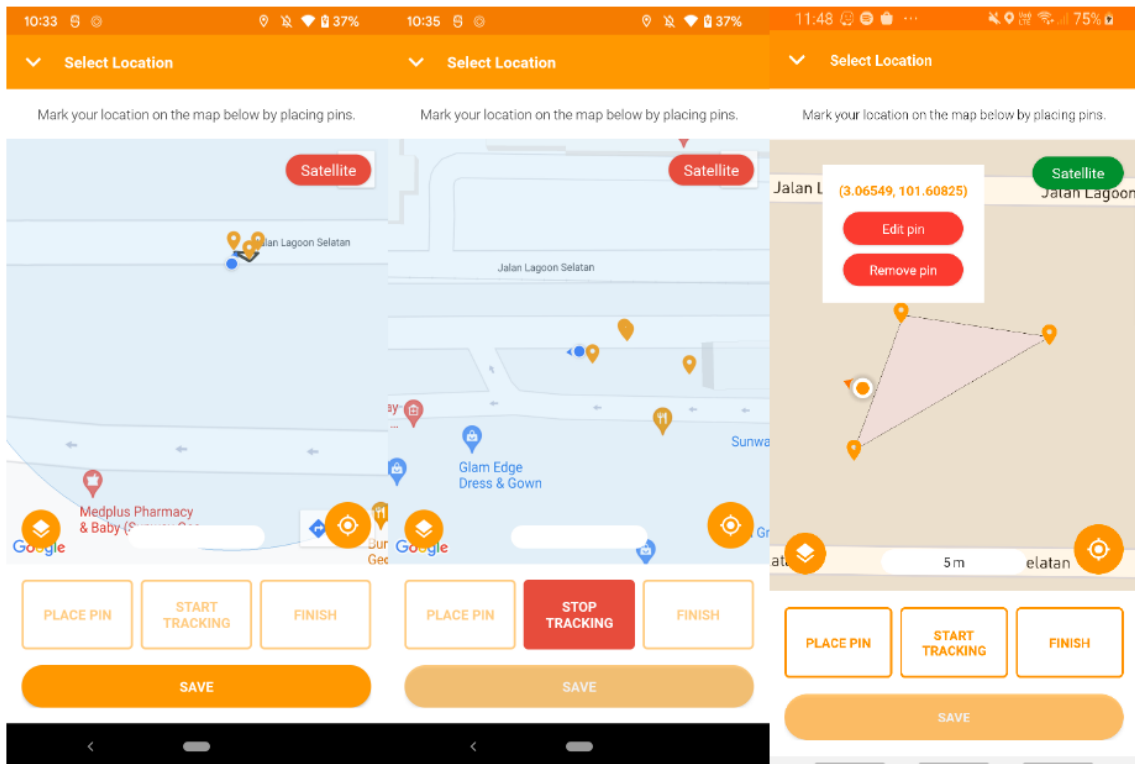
10:33 37%

Select Location

Mark your location on the map below by placing pins.

Satellite

Jalan Lagoon Selatan

Medplus Pharmacy & Baby (Sunway Geo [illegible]

Google

Bur Geo

PLACE PIN

START TRACKING

FINISH

SAVE

10:35 37%

Select Location

Mark your location on the map below by placing pins.

Satellite

Jalan Lagoon Selatan

Glam Edge Dress & Gown

Sunwa

Gr

Google

PLACE PIN

STOP TRACKING

FINISH

SAVE

11:48 75%

Select Location

Mark your location on the map below by placing pins.

Jalan L

(3.06549, 101.60825)

Edit pin

Remove pin

Satellite

Jalan Lagoon

ata

5 m

elatan

PLACE PIN

START TRACKING

FINISH

SAVE